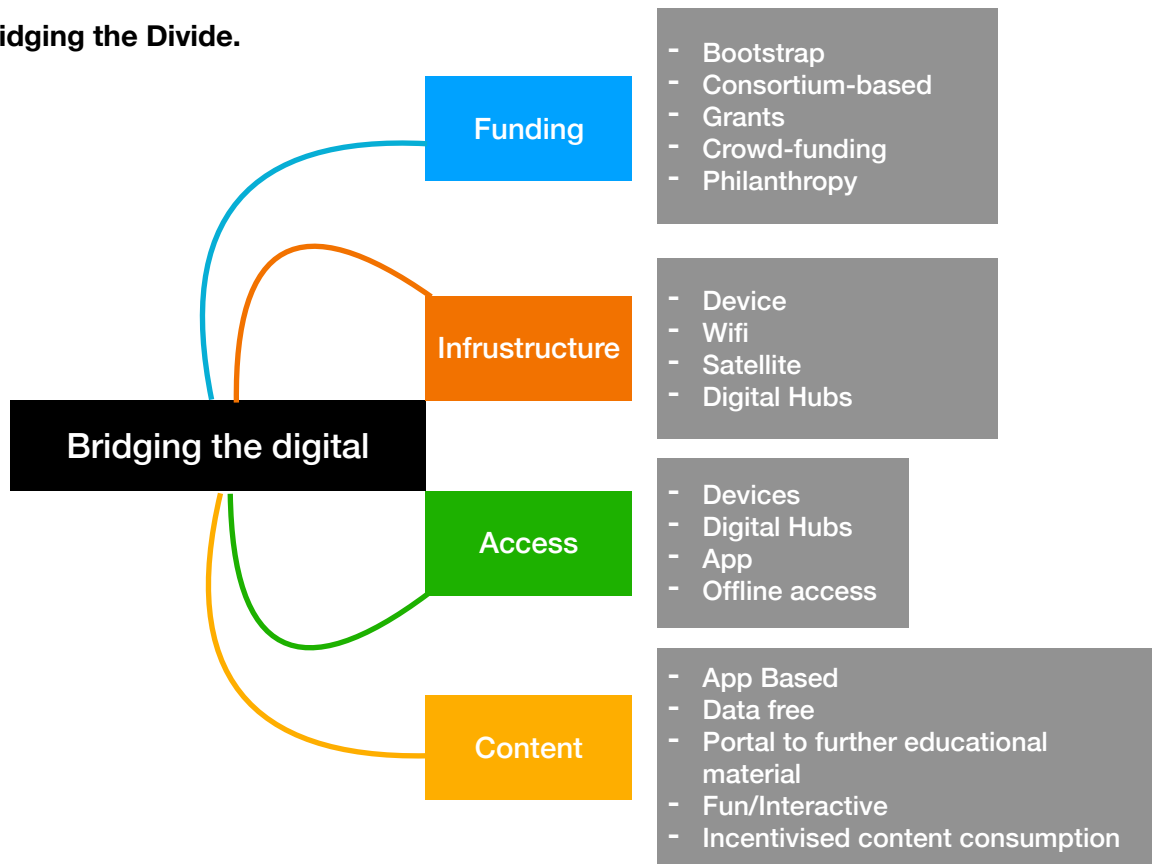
idging the Divide.

Funding

- Bootstrap
- Consortium-based
- Grants
- Crowd-funding
- Philanthropy

Infrustructure

- Device
- Wifi
- Satellite
- Digital Hubs

Bridging the digital

Access

- Devices
- Digital Hubs
- App
- Offline access

Content

- App Based
- Data free
- Portal to further educational material
- Fun/Interactive
- Incentivised content consumption